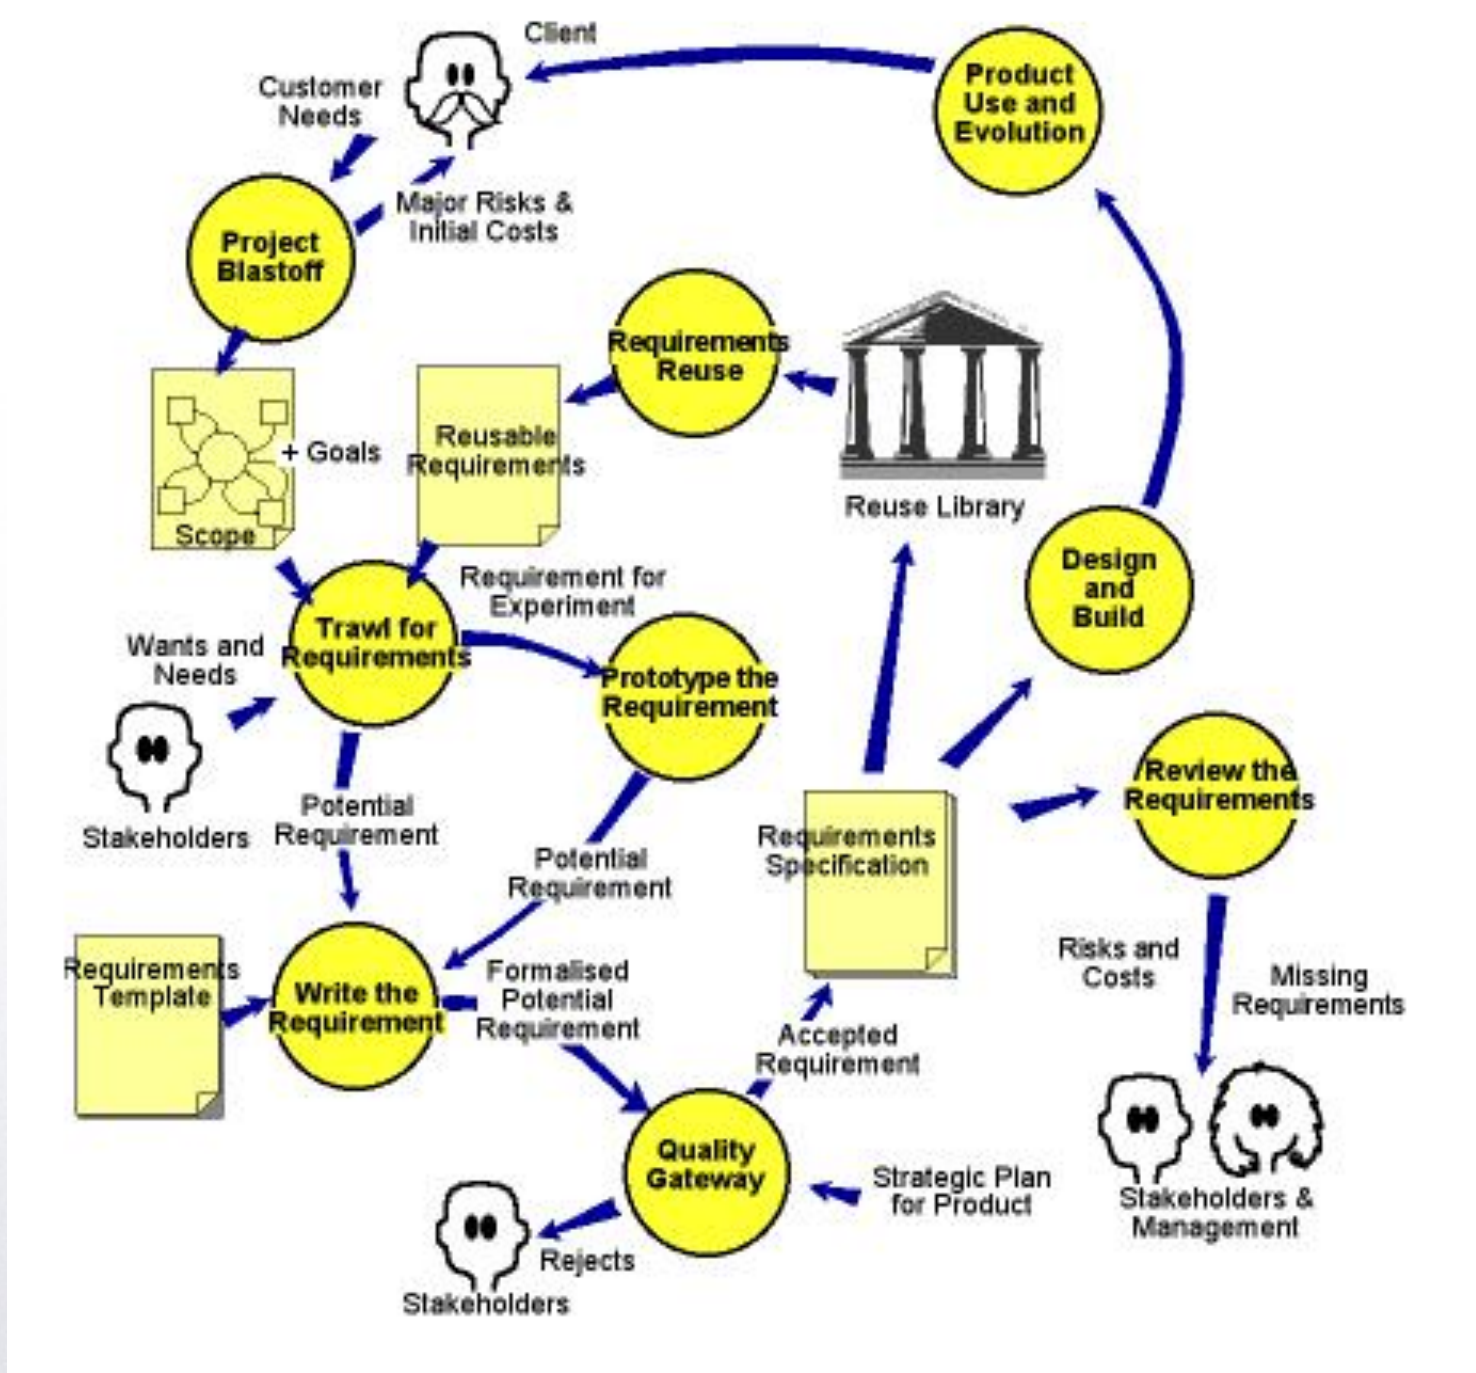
Client

Customer Needs

Product Use and Evolution

Major Risks & Initial Costs

Project Blastoff

Requirements Reuse

Reuse Library

+ Goals

Scope

Reusable Requirements

Design and Build

Requirement for Experiment

Wants and Needs

Trawl for Requirements

Prototype the Requirement

Stakeholders

Potential Requirement

Review the Requirements

Requirements Specification

Potential Requirement

Risks and Costs

Missing Requirements

Requirements Template

Write the Requirement

Formalised Potential Requirement

Accepted Requirement

Stakeholders & Management

Quality Gateway

Strategic Plan for Product

Rejects

Stakeholders